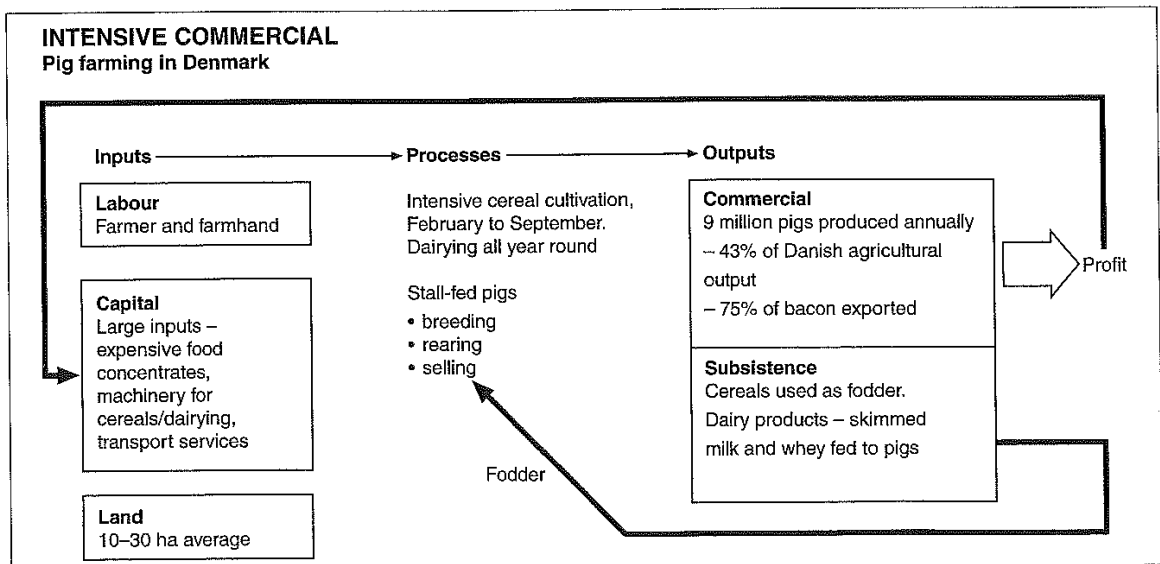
INTENSIVE COMMERCIAL
Pig farming in Denmark

Inputs → Processes → Outputs

Labour
Farmer and farmhand

Capital
Large inputs – expensive food concentrates, machinery for cereals/dairying, transport services

Land
10–30 ha average

Intensive cereal cultivation, February to September. Dairying all year round

Stall-fed pigs
• breeding
• rearing
• selling

Fodder

Commercial
9 million pigs produced annually
– 43% of Danish agricultural output
– 75% of bacon exported

Subsistence
Cereals used as fodder.
Dairy products – skimmed milk and whey fed to pigs

Profit